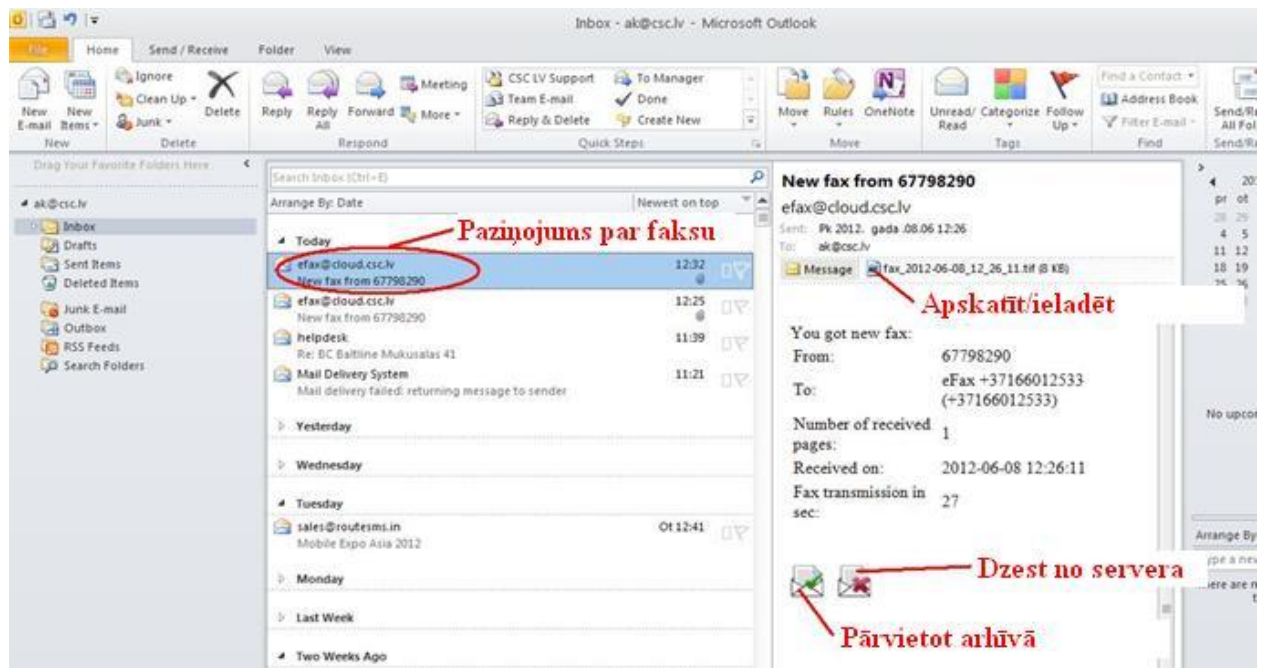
Inbox - ak@csc.lv - Microsoft Outlook

File Home Send / Receive Folder View

New E-mail New Items Ignore Clean Up Junk Delete Delete New Delete Reply Reply All Forward Meeting More Respond CSC LV Support Team E-mail Reply & Delete To Manager Done Create New Quick Steps Move Rules OneNote Move Unread/ Read Categorize Follow Up Tags Find a Contact Address Book Filter E-mail Find Send/R All Fol Send/R

Drag Your Favorite Folders Here

ak@csc.lv
Inbox
Drafts
Sent Items
Deleted Items
Junk E-mail
Outbox
RSS Feeds
Search Folders

Search Inbox (Ctrl+E)
Arrange By: Date Newest on top

Today
Paziņojums par faksu
efax@cloud.csc.lv 12:32
New fax from 67798290
efax@cloud.csc.lv 12:25
New fax from 67798290
helpdesk 11:39
Re: BC Baltline Mukusalas 41
Mail Delivery System 11:21
Mail delivery failed: returning message to sender
Yesterday
Wednesday
Tuesday
sales@routesms.in Ot 12:41
Mobile Expo Asia 2012
Monday
Last Week
Two Weeks Ago

New fax from 67798290
efax@cloud.csc.lv
Sent: Pk 2012. gada .08.06 12:26
To: ak@csc.lv
Message fax_2012-06-08_12_26_11.tif (8 KB)
Apskatīt/ieladēt

| You got new fax: | |
|---|---|
| From: | 67798290 |
| To: | eFax +37166012533 (+37166012533) |
| Number of received pages: | 1 |
| Received on: | 2012-06-08 12:26:11 |
| Fax transmission in sec: | 27 |

Dzest no servera
Pārvietot arhīvā

20
pr ot
28 29
4 5
11 12
18 19
25 26
No upco
Arrange By
ype a nev
here are n
t